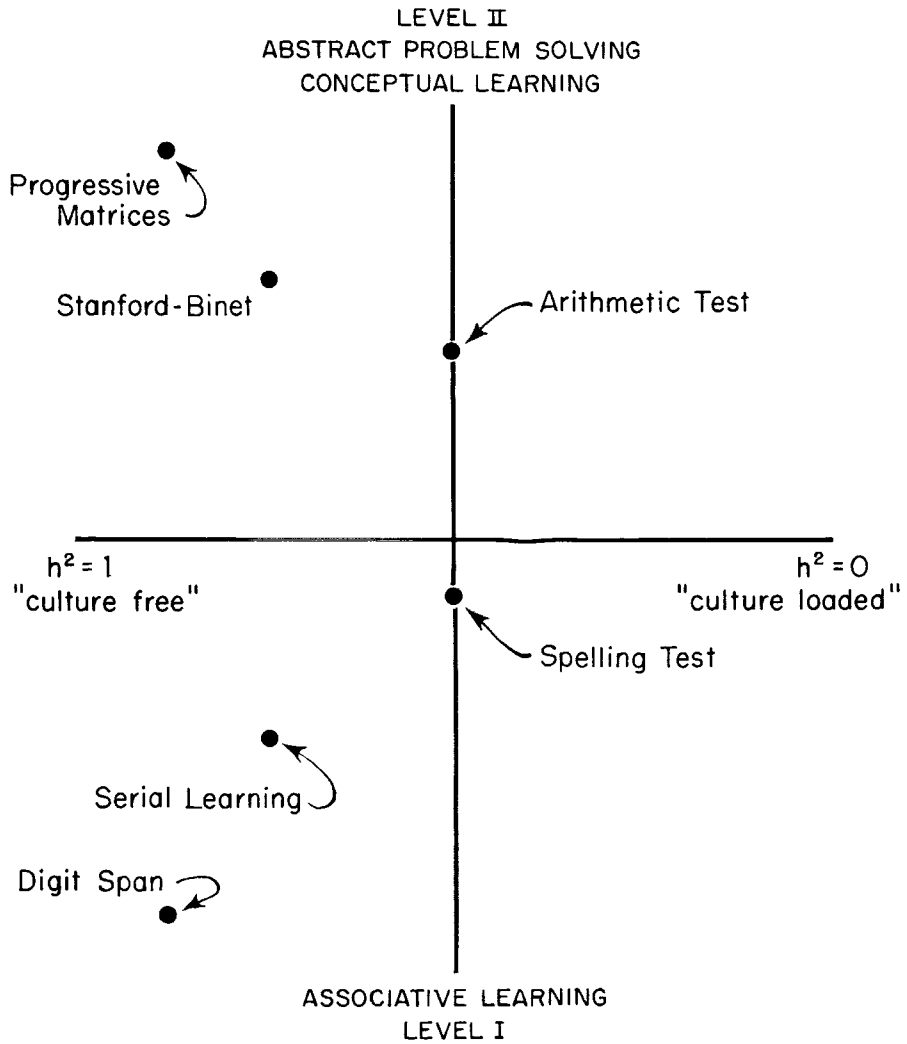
LEVEL II
ABSTRACT PROBLEM SOLVING
CONCEPTUAL LEARNING

Progressive Matrices

Stanford-Binet

Arithmetic Test

$h^2 = 1$
"culture free"

$h^2 = 0$
"culture loaded"

Spelling Test

Serial Learning

Digit Span

ASSOCIATIVE LEARNING
LEVEL I